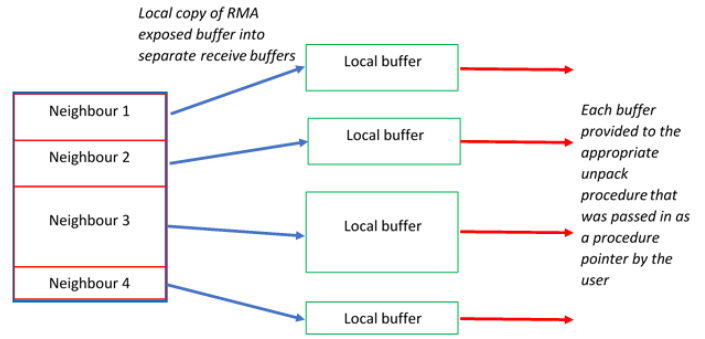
Local copy of RMA exposed buffer into separate receive buffers

Neighbour 1

Neighbour 2

Neighbour 3

Neighbour 4

Local buffer

Local buffer

Local buffer

Local buffer

Each buffer provided to the appropriate unpack procedure that was passed in as a procedure pointer by the user